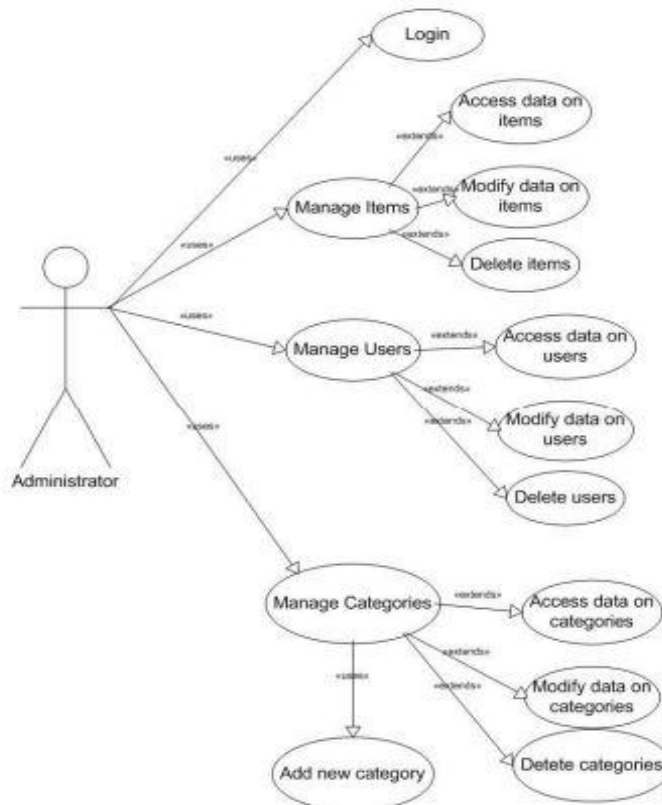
Login

«uses»

Access data on items

«extends»

Manage Items

«extends»

Modify data on items

«uses»

«extends»

Delete items

«uses»

Manage Users

«extends»

Access data on users

«extends»

«extends»

Modify data on users

«uses»

Delete users

Administrator

Manage Categories

«extends»

Access data on categories

«extends»

«uses»

«extends»

Modify data on categories

Add new category

Detete categories